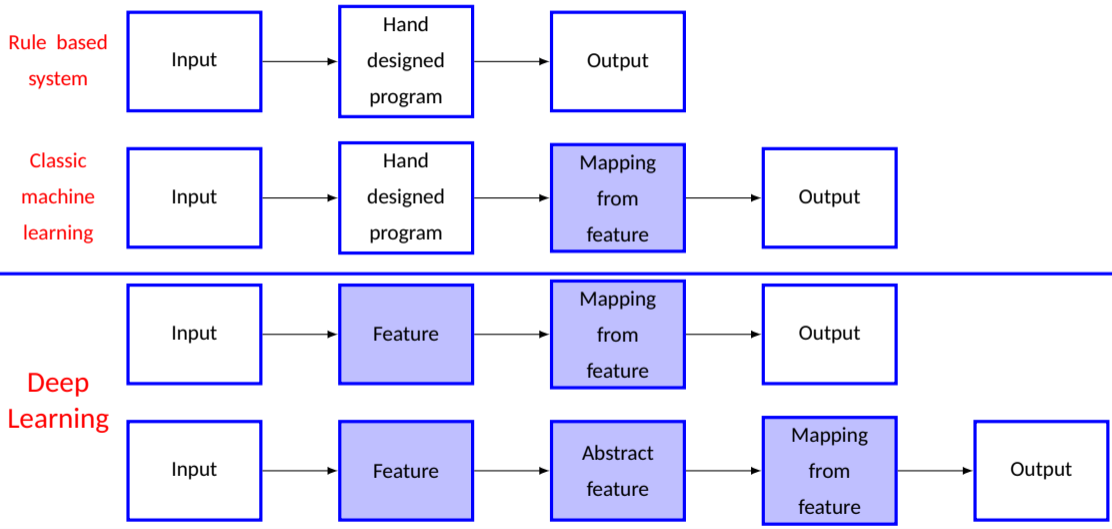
Rule based system

Input

Hand designed program

Output

Classic machine learning

Input

Hand designed program

Mapping from feature

Output

Deep Learning

Input

Feature

Mapping from feature

Output

Input

Feature

Abstract feature

Mapping from feature

Output